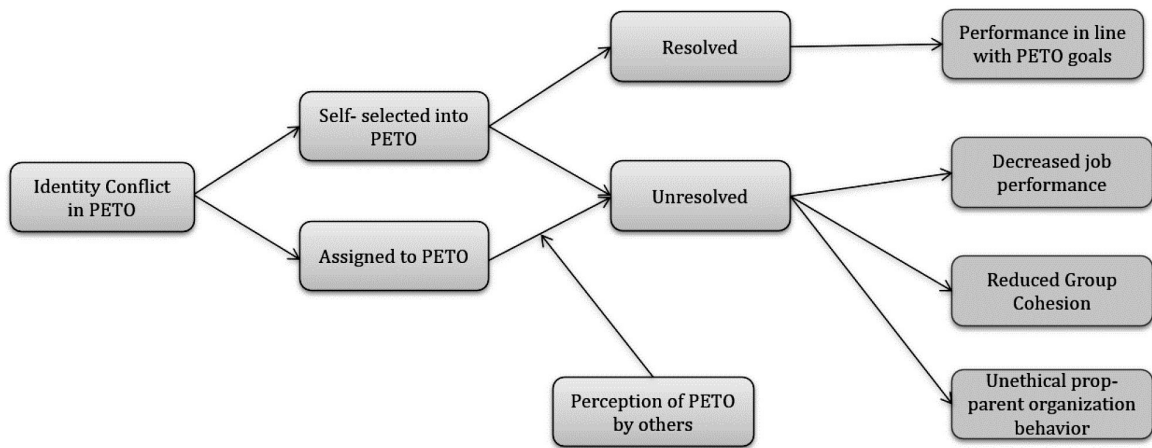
Identity Conflict in PETO

Self- selected into PETO

Assigned to PETO

Resolved

Unresolved

Perception of PETO by others

Performance in line with PETO goals

Decreased job performance

Reduced Group Cohesion

Unethical prop-parent organization behavior